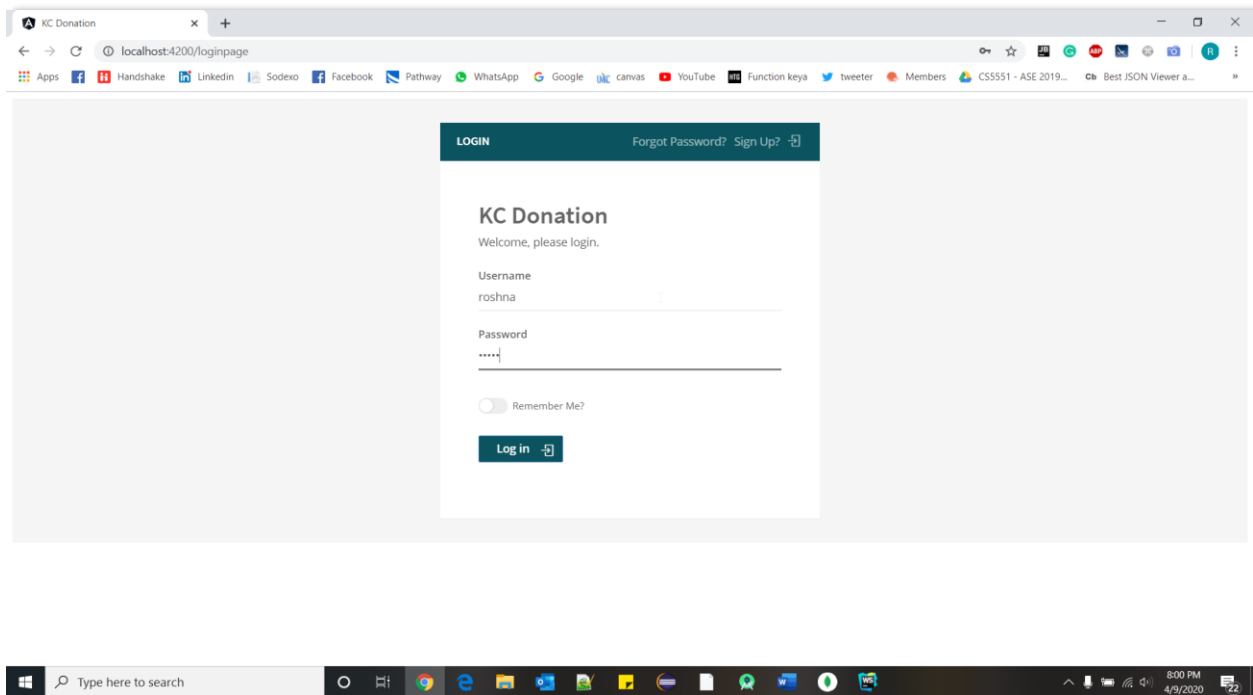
KC Donation

localhost:4200/loginpage

Apps Handshake Linkedin Sodexo Facebook Pathway WhatsApp Google canvas YouTube Function keya tweeter Members CS5551 - ASE 2019... Best JSON Viewer a...

LOGIN Forgot Password? Sign Up?

KC Donation

Welcome, please login.

Username

roshna

Password

•••••

Remember Me?

Log in

Type here to search

8:00 PM
4/9/2020

22